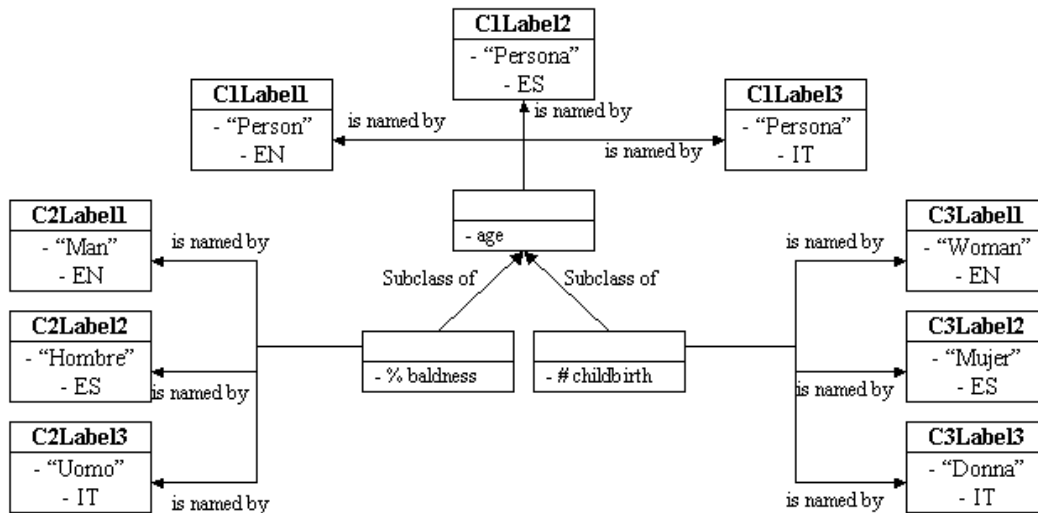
C1Label2
- "Persona"
- ES

C1Label1
- "Person"
- EN

is named by

is named by

C1Label3
- "Persona"
- IT

is named by

C2Label1
- "Man"
- EN

is named by

- age

is named by

C3Label1
- "Woman"
- EN

Subclass of

Subclass of

C2Label2
- "Hombre"
- ES

- % baldness

- # childbirth

C3Label2
- "Mujer"
- ES

is named by

is named by

C2Label3
- "Uomo"
- IT

is named by

C3Label3
- "Donna"
- IT

is named by